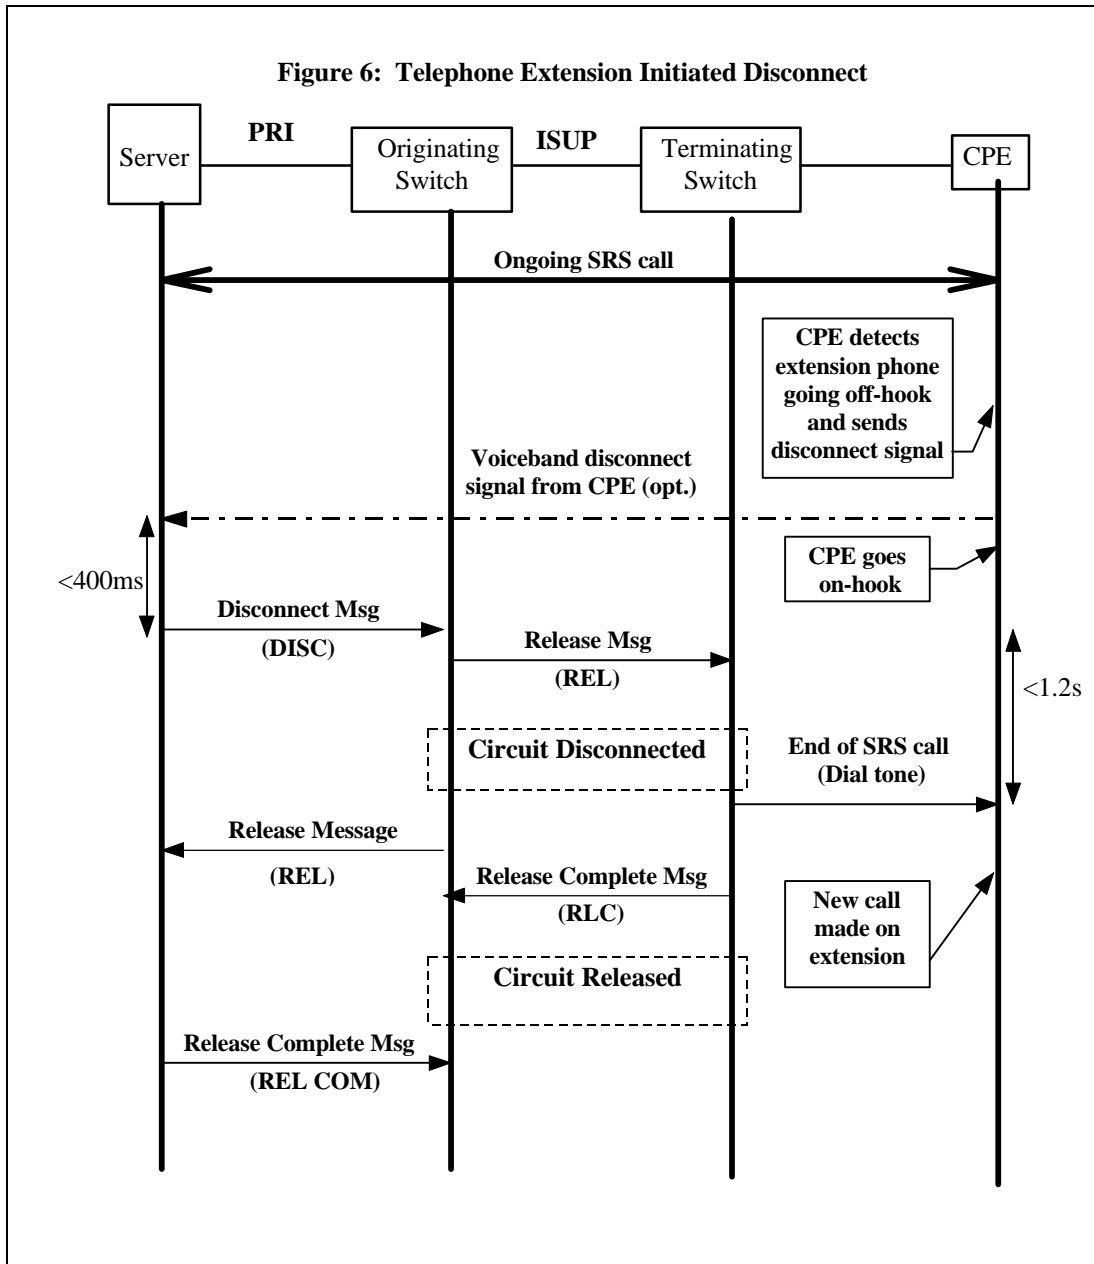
Figure 6: Telephone Extension Initiated Disconnect

PRI

ISUP

Server

Originating Switch

Terminating Switch

CPE

Ongoing SRS call

CPE detects extension phone going off-hook and sends disconnect signal

Voiceband disconnect signal from CPE (opt.)

<400ms

CPE goes on-hook

Disconnect Msg

(DISC)

Release Msg

(REL)

<1.2s

Circuit Disconnected

End of SRS call (Dial tone)

Release Message

(REL)

Release Complete Msg

(RLC)

New call made on extension

Circuit Released

Release Complete Msg

(REL COM)